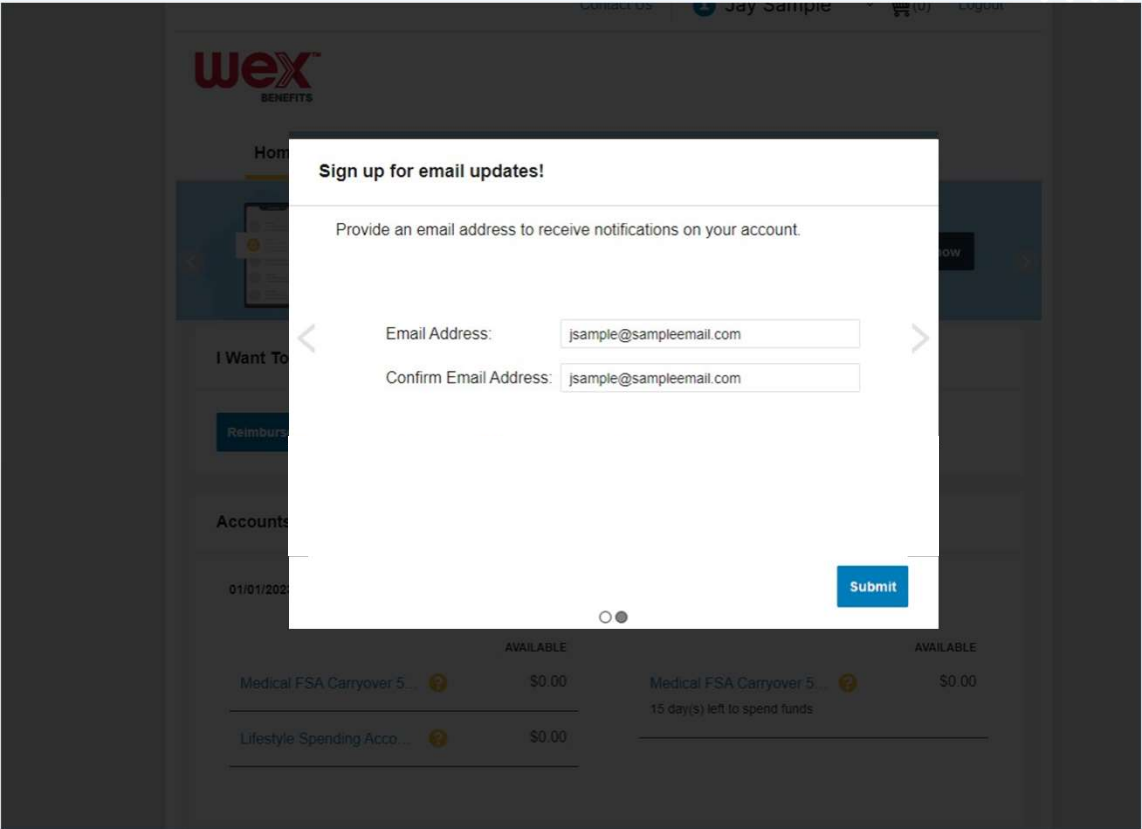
Contact Us Jay Sample (0) Logout

wex BENEFITS

Hom

Sign up for email updates!

Provide an email address to receive notifications on your account.

Email Address: jsample@sampleemail.com

Confirm Email Address: jsample@sampleemail.com

Submit

I Want To

Reimburs

Accounts

01/01/202

AVAILABLE

Medical FSA Carryover 5... $0.00

Lifestyle Spending Acco... $0.00

AVAILABLE

Medical FSA Carryover 5... $0.00

15 day(s) left to spend funds